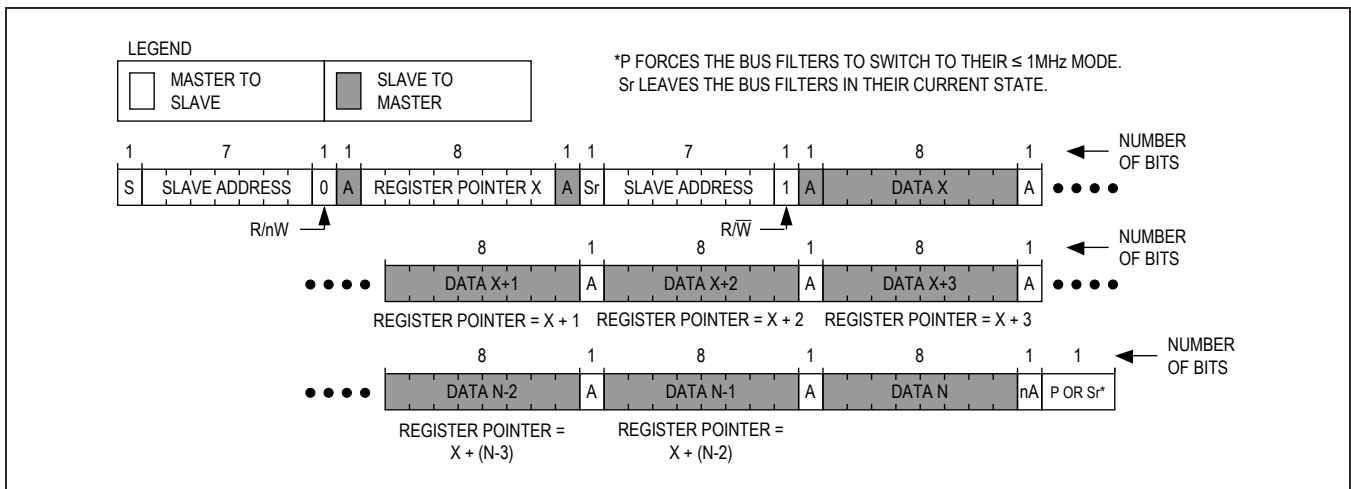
LEGEND

MASTER TO SLAVE

SLAVE TO MASTER

*P FORCES THE BUS FILTERS TO SWITCH TO THEIR ≤ 1MHz MODE.
Sr LEAVES THE BUS FILTERS IN THEIR CURRENT STATE.

| 1 | 7 | 1 | 1 | 8 | 1 | 1 | 7 | 1 | 1 | 8 | 1 |
|---|---|---|---|---|---|---|---|---|---|---|---|
| S | SLAVE ADDRESS | 0 | A | REGISTER POINTER X | A | Sr | SLAVE ADDRESS | 1 | A | DATA X | A |

NUMBER OF BITS

R/nW

R/$\overline{W}$

| 8 | 1 | 8 | 1 | 8 | 1 |
|---|---|---|---|---|---|
| DATA X+1 | A | DATA X+2 | A | DATA X+3 | A |

NUMBER OF BITS

REGISTER POINTER = X + 1 REGISTER POINTER = X + 2 REGISTER POINTER = X + 3

| 8 | 1 | 8 | 1 | 8 | 1 | 1 |
|---|---|---|---|---|---|---|
| DATA N-2 | A | DATA N-1 | A | DATA N | nA | P OR Sr* |

NUMBER OF BITS

REGISTER POINTER = X + (N-3)

REGISTER POINTER = X + (N-2)